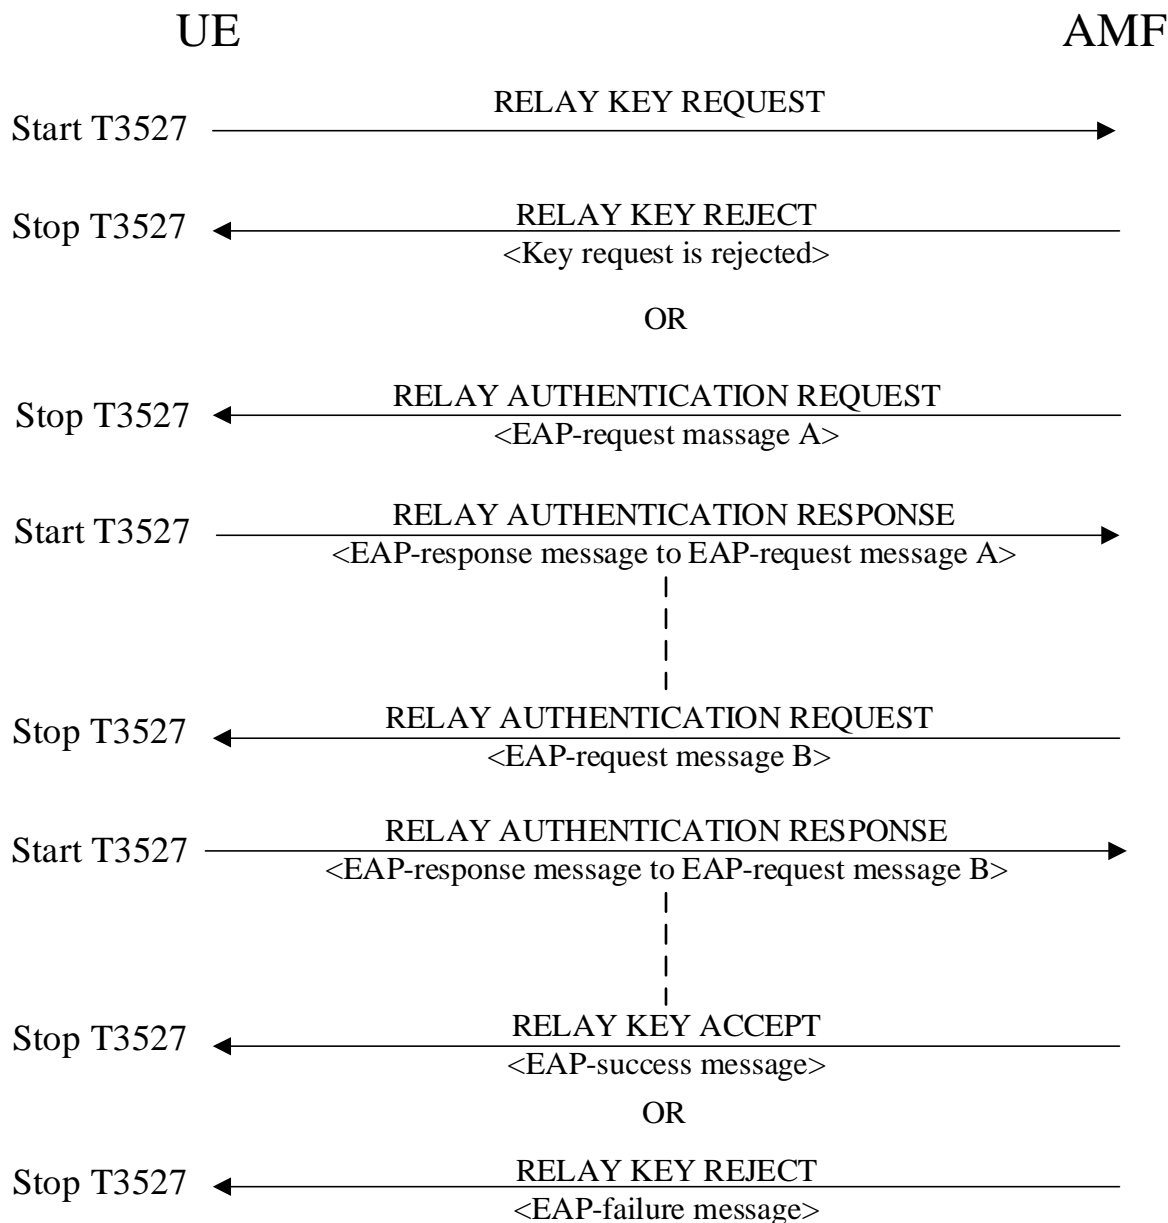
UE

AMF

Start T3527

RELAY KEY REQUEST

Stop T3527

RELAY KEY REJECT

<Key request is rejected>

OR

Stop T3527

RELAY AUTHENTICATION REQUEST

<EAP-request massage A>

Start T3527

RELAY AUTHENTICATION RESPONSE

<EAP-response message to EAP-request message A>

Stop T3527

RELAY AUTHENTICATION REQUEST

<EAP-request message B>

Start T3527

RELAY AUTHENTICATION RESPONSE

<EAP-response message to EAP-request message B>

Stop T3527

RELAY KEY ACCEPT

<EAP-success message>

OR

Stop T3527

RELAY KEY REJECT

<EAP-failure message>